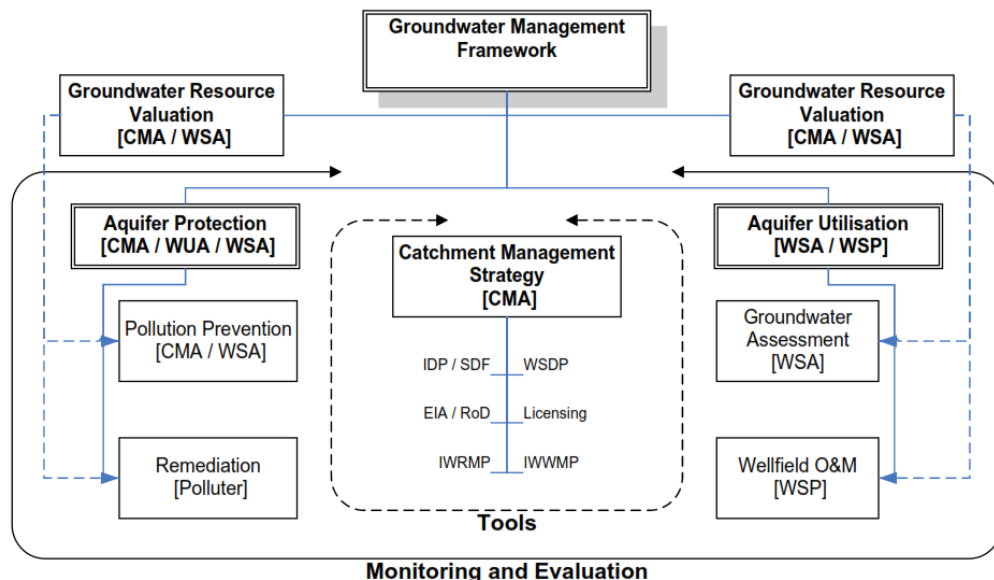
Groundwater Management Framework

Groundwater Resource Valuation [CMA / WSA]

Groundwater Resource Valuation [CMA / WSA]

Aquifer Protection [CMA / WUA / WSA]

Pollution Prevention [CMA / WSA]

Remediation [Polluter]

Catchment Management Strategy [CMA]

IDP / SDF
WSDP
EIA / RoD
Licensing
IWRMP
IWWMP

Tools

Aquifer Utilisation [WSA / WSP]

Groundwater Assessment [WSA]

Wellfield O&M [WSP]

Monitoring and Evaluation